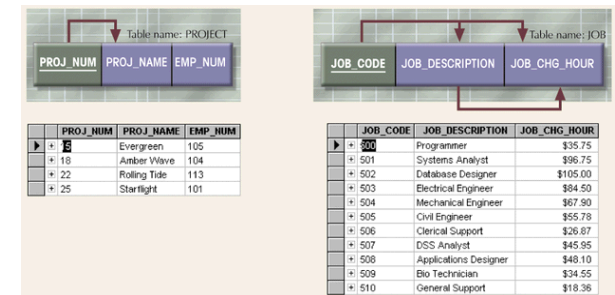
Table name: PROJECT

PROJ_NUM PROJ_NAME EMP_NUM

| PROJ_NUM | PROJ_NAME | EMP_NUM |
|---|---|---|
| 15 | Evergreen | 105 |
| 18 | Amber Wave | 104 |
| 22 | Rolling Tide | 113 |
| 25 | Starflight | 101 |

Table name: JOB

JOB_CODE JOB_DESCRIPTION JOB_CHG_HOUR

| JOB_CODE | JOB_DESCRIPTION | JOB_CHG_HOUR |
|---|---|---|
| 500 | Programmer | $35.75 |
| 501 | Systems Analyst | $96.75 |
| 502 | Database Designer | $105.00 |
| 503 | Electrical Engineer | $84.50 |
| 504 | Mechanical Engineer | $67.90 |
| 505 | Civil Engineer | $55.78 |
| 506 | Clerical Support | $26.87 |
| 507 | DSS Analyst | $45.95 |
| 508 | Applications Designer | $48.10 |
| 509 | Bio Technician | $34.55 |
| 510 | General Support | $18.36 |